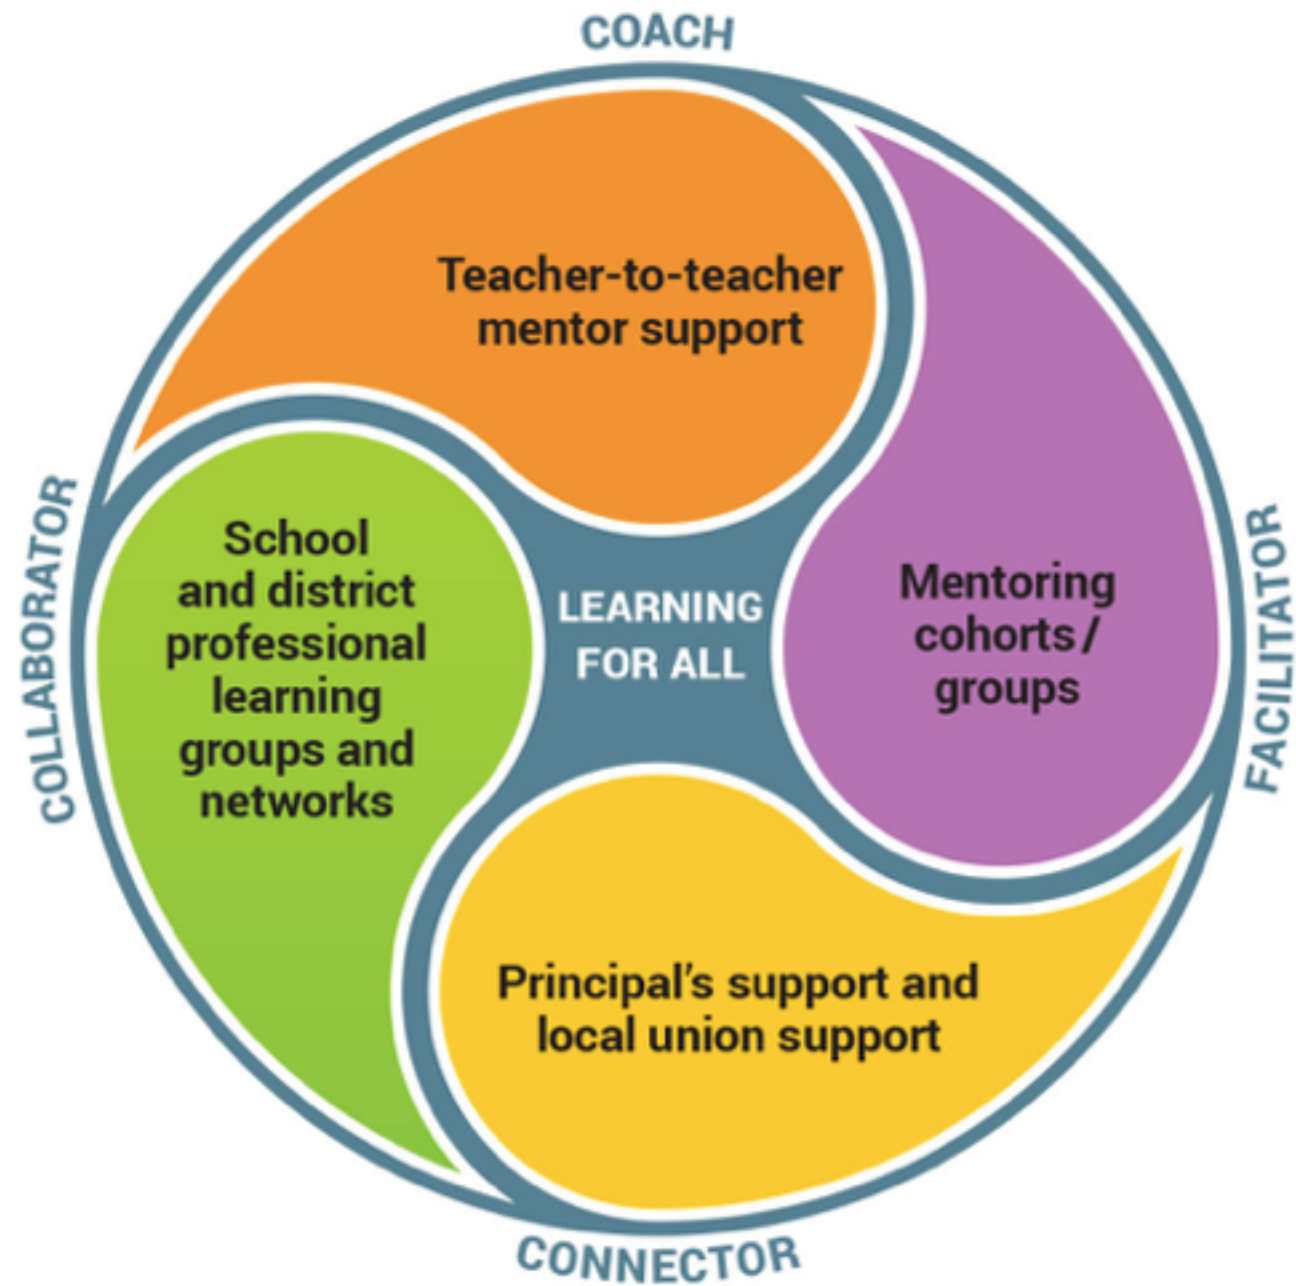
COACH

Teacher-to-teacher mentor support

Mentoring cohorts / groups

FACILITATOR

LEARNING FOR ALL

School and district professional learning groups and networks

COLLABORATOR

Principal's support and local union support

CONNECTOR